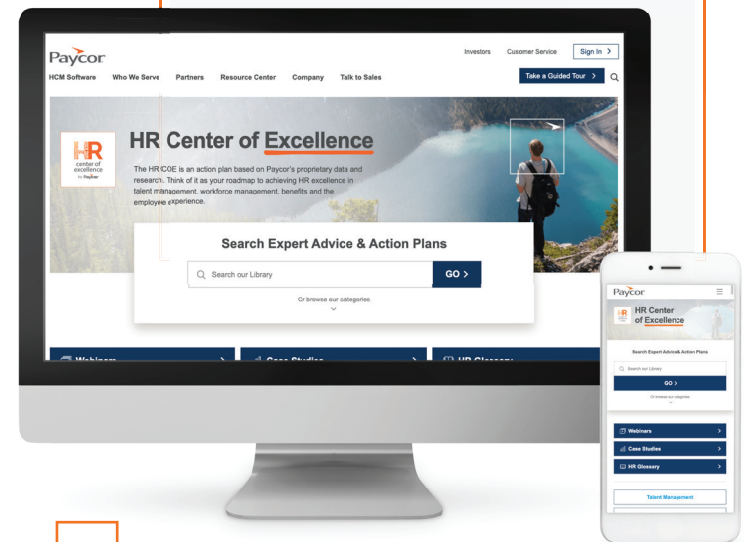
Paycor

Investors Customer Service Sign In >

HCM Software Who We Serve Partners Resource Center Company Talk to Sales

Take a Guided Tour >

HR center of excellence by Paycor

HR Center of Excellence

The HR COE is an action plan based on Paycor's proprietary data and research. Think of it as your roadmap to achieving HR excellence in talent management, workforce management, benefits and the employee experience.

Search Expert Advice & Action Plans

Search our Library

GO >

Or browse our categories

Paycor

HR Center of Excellence

Search Expert Advice& Action Plans

Search our Library

GO >

Or browse our categories

Webinars >

Case Studies >

HR Glossary >

Talent Management